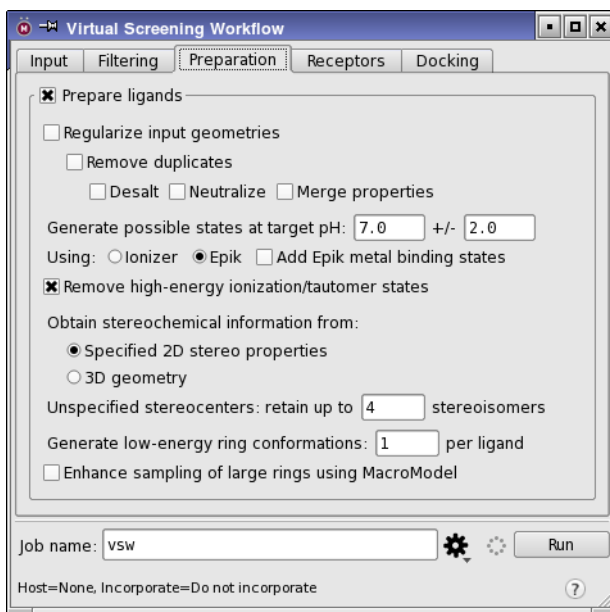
Virtual Screening Workflow

Input | Filtering | Preparation | Receptors | Docking

Prepare ligands

Regularize input geometries

Remove duplicates

Desalt  Neutralize  Merge properties

Generate possible states at target pH: 7.0 +/- 2.0

Using: Ionizer  Epik  Add Epik metal binding states

Remove high-energy ionization/tautomer states

Obtain stereochemical information from:

Specified 2D stereo properties

3D geometry

Unspecified stereocenters: retain up to 4 stereoisomers

Generate low-energy ring conformations: 1 per ligand

Enhance sampling of large rings using MacroModel

Job name: vsw  Run

Host=None, Incorporate=Do not incorporate

?